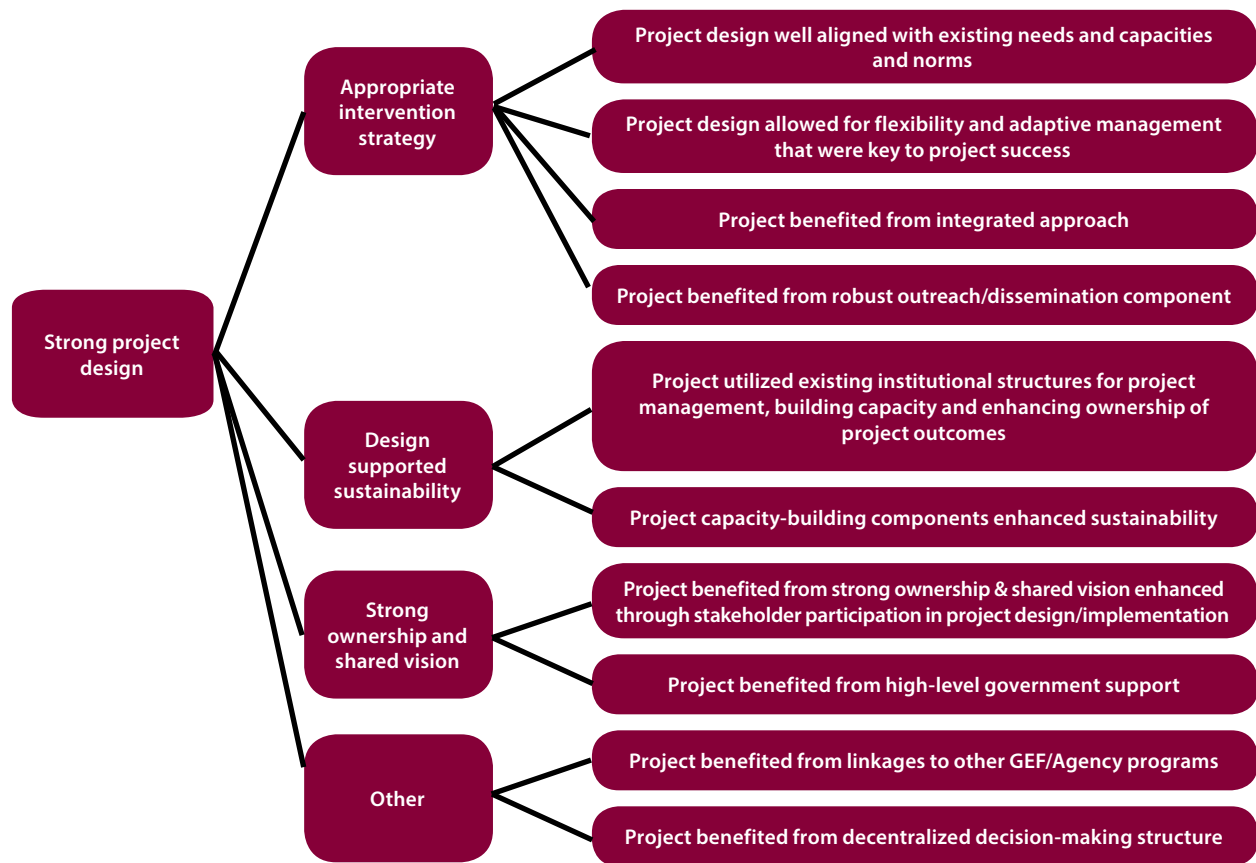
Strong project design

Appropriate intervention strategy

Project design well aligned with existing needs and capacities and norms

Project design allowed for flexibility and adaptive management that were key to project success

Project benefited from integrated approach

Project benefited from robust outreach/dissemination component

Design supported sustainability

Project utilized existing institutional structures for project management, building capacity and enhancing ownership of project outcomes

Project capacity-building components enhanced sustainability

Strong ownership and shared vision

Project benefited from strong ownership & shared vision enhanced through stakeholder participation in project design/implementation

Project benefited from high-level government support

Other

Project benefited from linkages to other GEF/Agency programs

Project benefited from decentralized decision-making structure